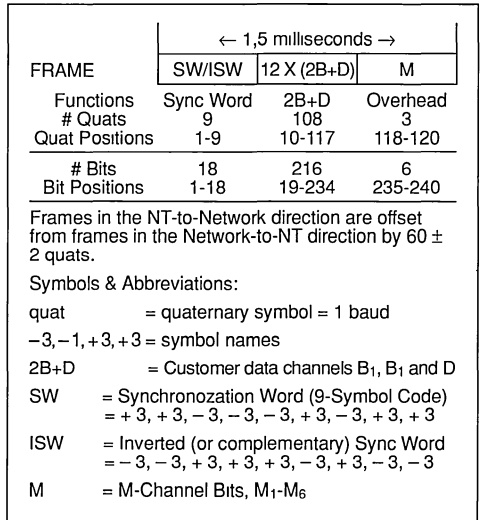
| | ← 1,5 milliseconds → | | |
|---|---|---|---|
| FRAME | SW/ISW | 12 X (2B+D) | M |
| Functions | Sync Word | 2B+D | Overhead |
| # Quats | 9 | 108 | 3 |
| Quat Positions | 1-9 | 10-117 | 118-120 |
| # Bits | 18 | 216 | 6 |
| Bit Positions | 1-18 | 19-234 | 235-240 |

Frames in the NT-to-Network direction are offset from frames in the Network-to-NT direction by 60 ± 2 quats.

Symbols & Abbreviations:

quat = quaternary symbol = 1 baud

$-3, -1, +3, +3$ = symbol names

2B+D = Customer data channels $B_1$, $B_1$ and D

SW = Synchronozation Word (9-Symbol Code) $= +3, +3, -3, -3, -3, +3, -3, +3, +3$

ISW = Inverted (or complementary) Sync Word $= -3, -3, +3, +3, +3, -3, +3, -3, -3$

M = M-Channel Bits, $M_1$-$M_6$